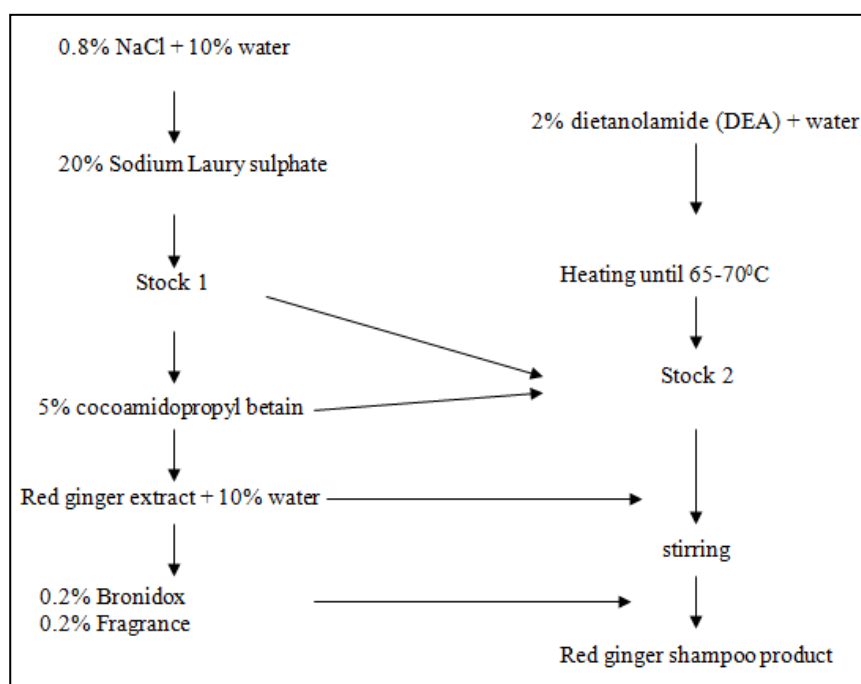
0.8% NaCl + 10% water

20% Sodium Laury sulphate

Stock 1

5% cocoamidopropyl betain

Red ginger extract + 10% water

0.2% Bronidox
0.2% Fragrance

2% dietanolamide (DEA) + water

Heating until 65-70$^0$C

Stock 2

stirring

Red ginger shampoo product